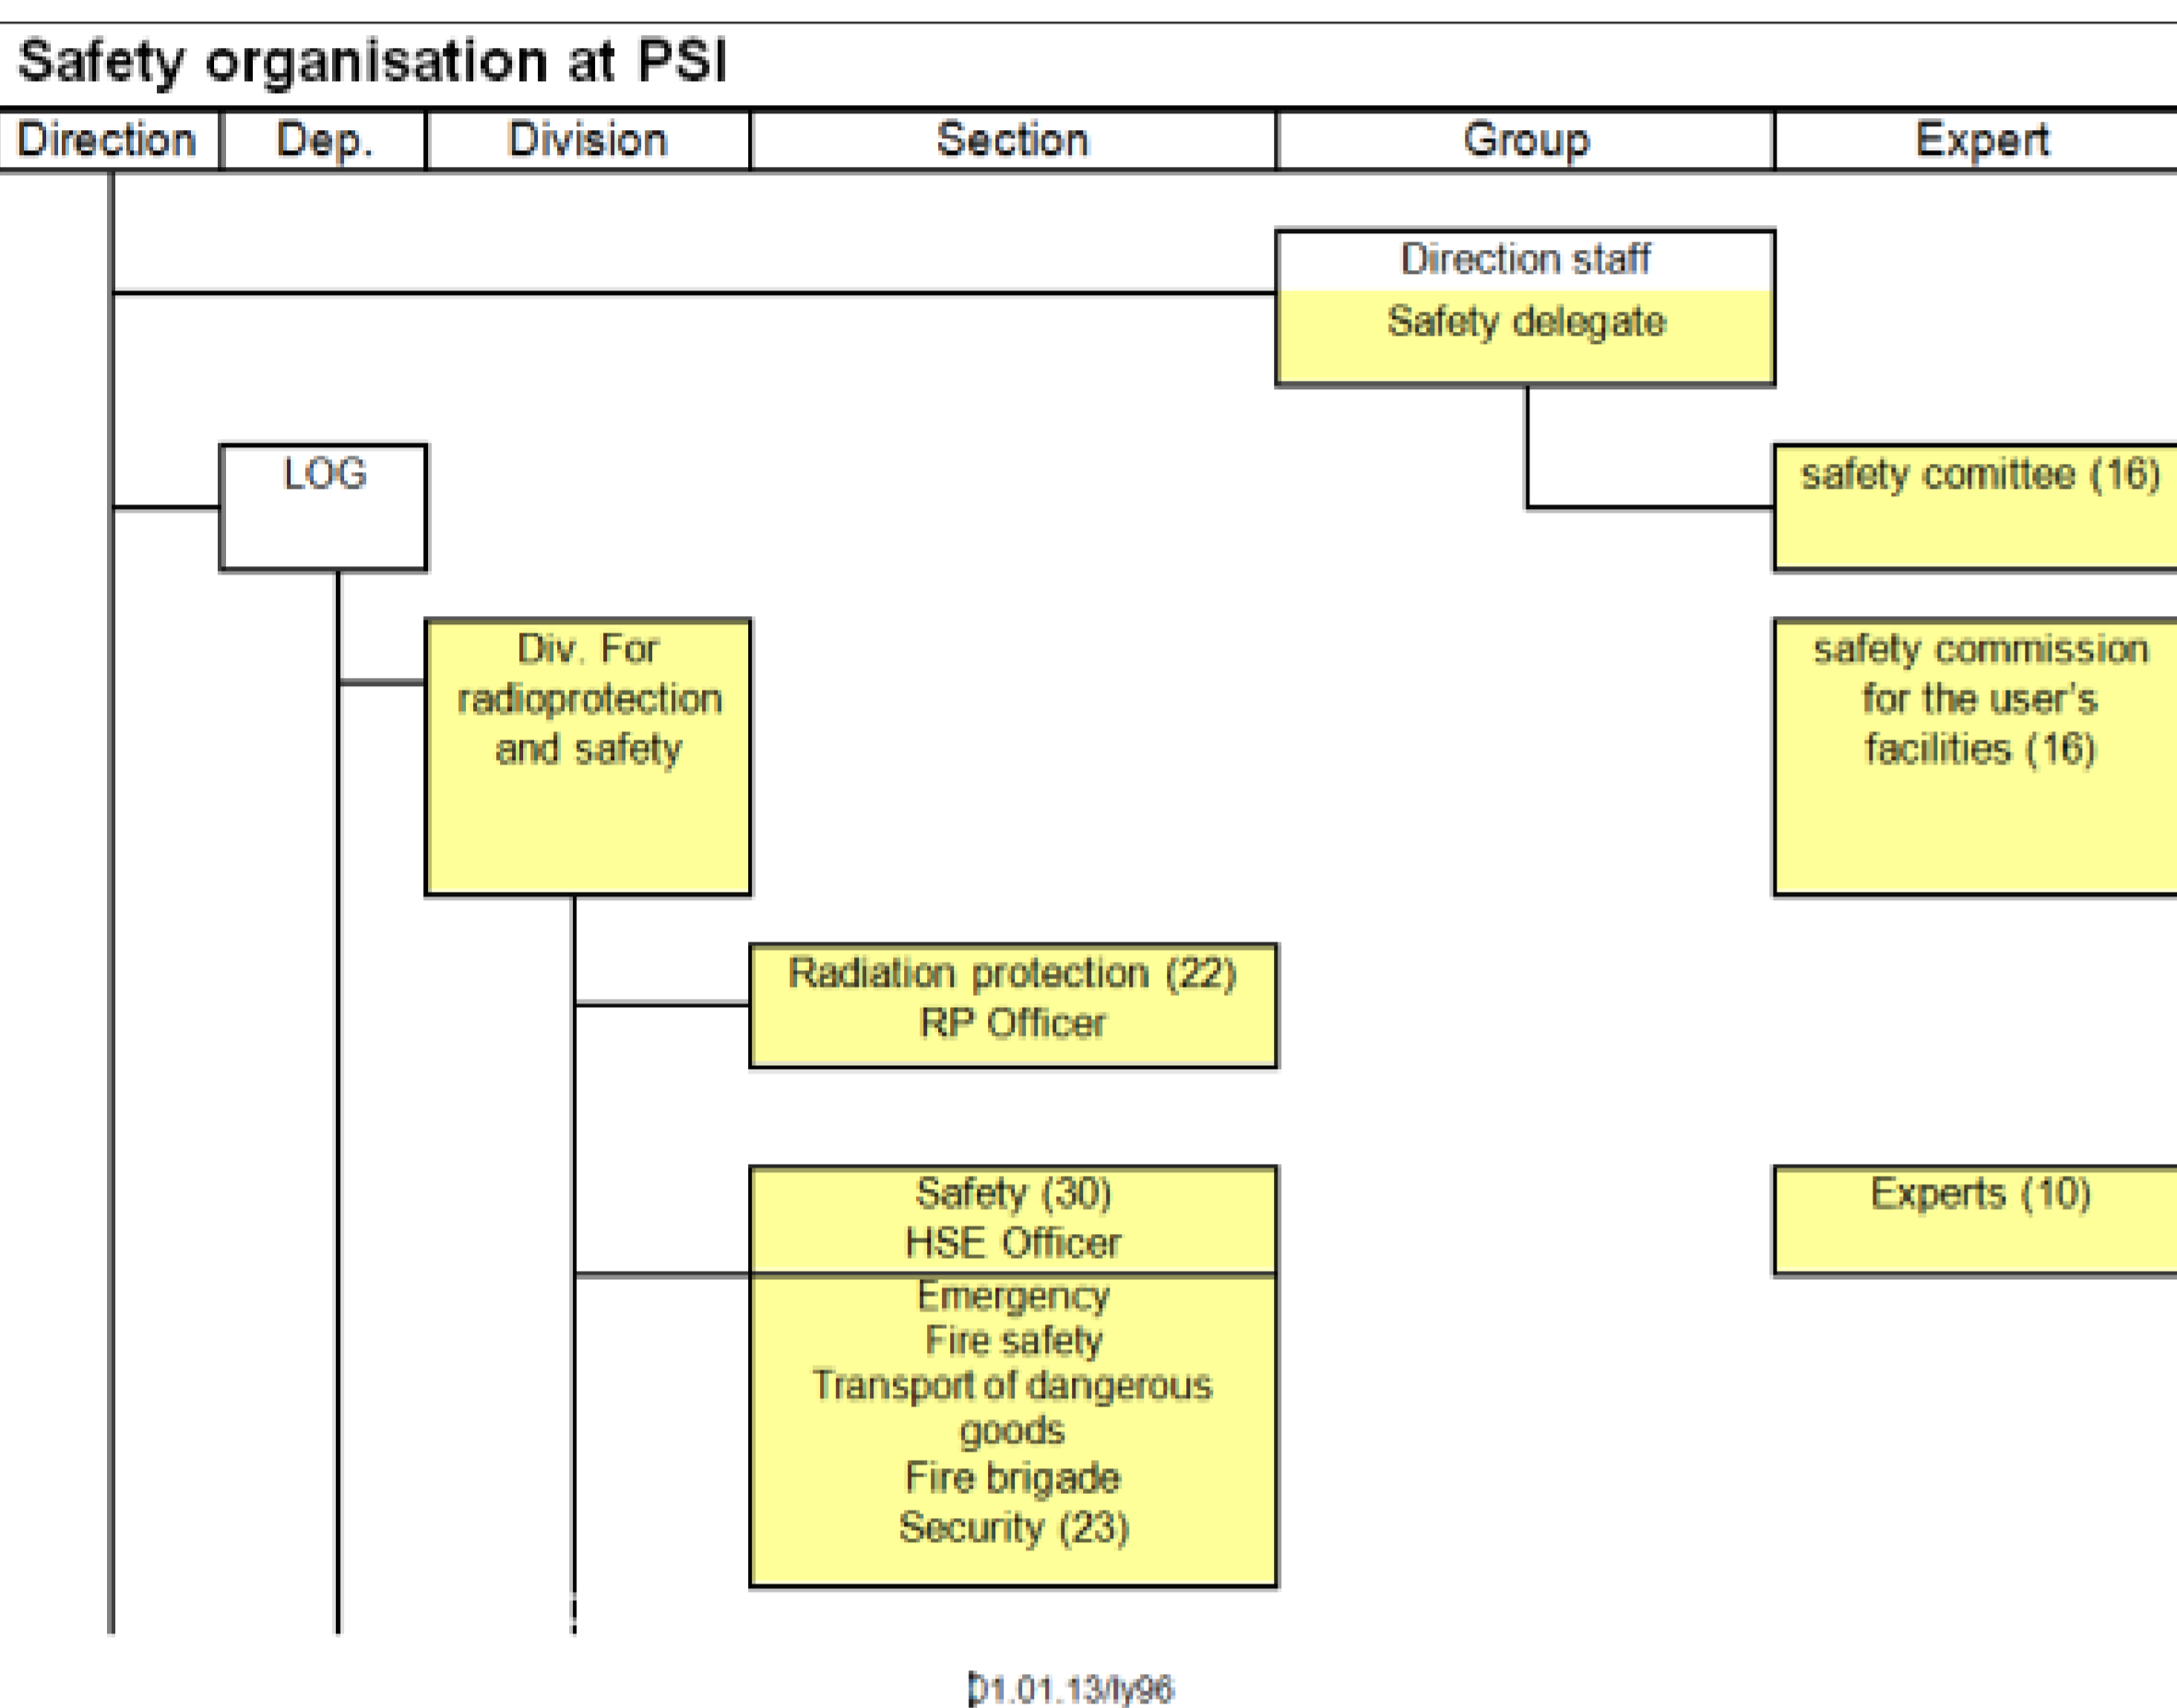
Safety organisation at PSI

| Direction | Dep. | Division | Section | Group | Expert |
|---|---|---|---|---|---|

Direction staff
Safety delegate

LOG

safety comittee (16)

Div. For radioprotection and safety

safety commission for the user's facilities (16)

Radiation protection (22)
RP Officer

Safety (30)
HSE Officer
Emergency
Fire safety
Transport of dangerous goods
Fire brigade
Security (23)

Experts (10)

01.01.13/ly96